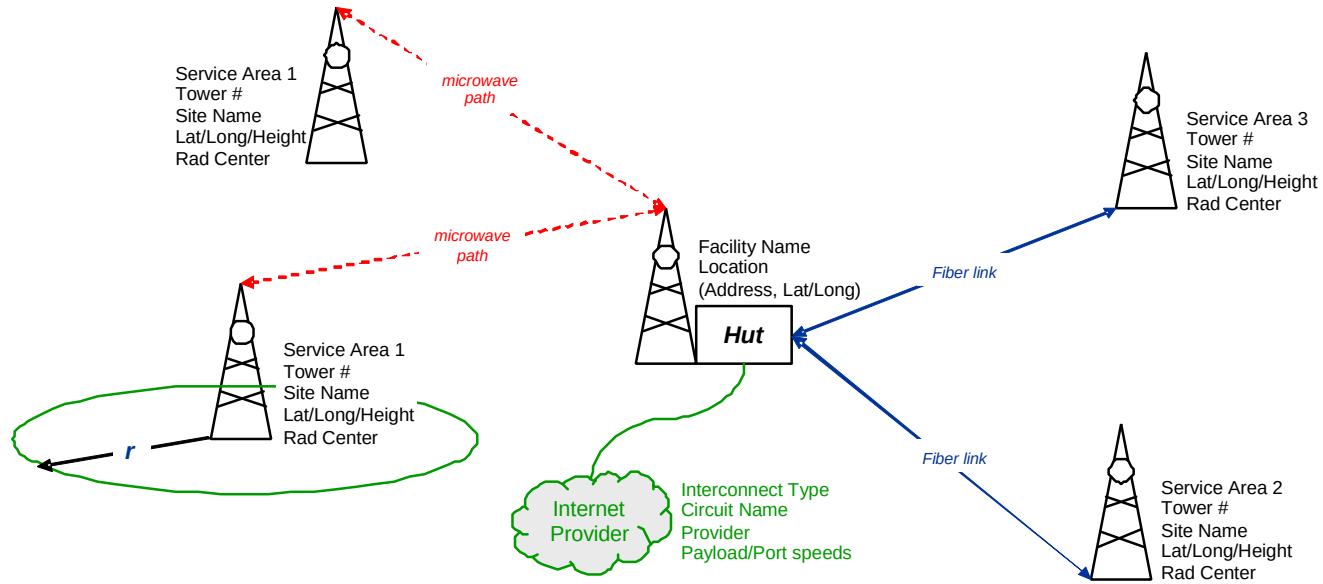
Service Area 1
Tower #
Site Name
Lat/Long/Height
Rad Center

microwave path

Service Area 3
Tower #
Site Name
Lat/Long/Height
Rad Center

microwave path

Facility Name
Location
(Address, Lat/Long)

Fiber link

Hut

Service Area 1
Tower #
Site Name
Lat/Long/Height
Rad Center

r

Fiber link

Internet Provider

Interconnect Type
Circuit Name
Provider
Payload/Port speeds

Service Area 2
Tower #
Site Name
Lat/Long/Height
Rad Center